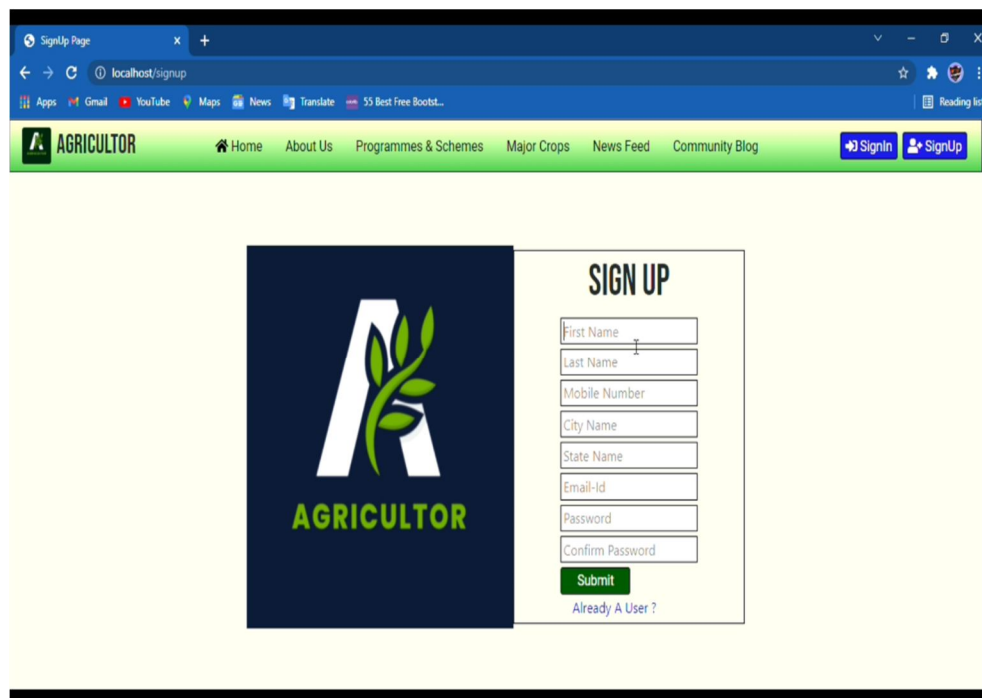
SignUp Page

localhost/signup

Apps Gmail YouTube Maps News Translate 55 Best Free Bootst...

Reading lis

AGRICULTOR

Home About Us Programmes & Schemes Major Crops News Feed Community Blog

SignIn SignUp

AGRICULTOR

SIGN UP

First Name

Last Name

Mobile Number

City Name

State Name

Email-Id

Password

Confirm Password

Submit

Already A User ?